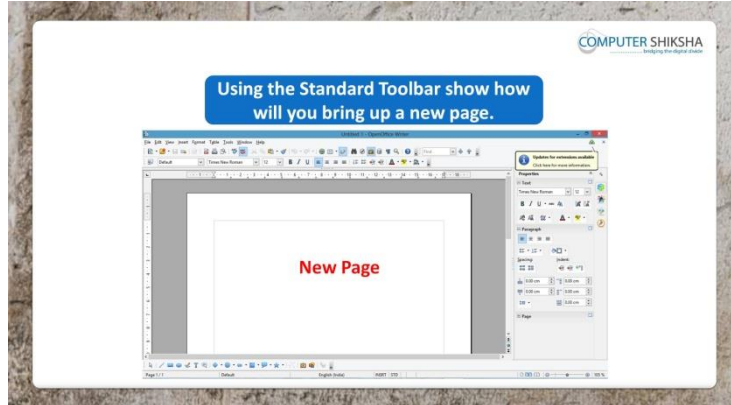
COMPUTER SHIKSHA
bridging the digital divide

Using the Standard Toolbar show how will you bring up a new page.

Untitled 1 - OpenOffice Writer

File Edit View Insert Format Table Tools Window Help

Default Times New Roman 12

Updates for extensions available
Click here for more information

Properties

Text

Times New Roman 12

Paragraph

Spacing: Indent:

0.00 cm 0.00 cm
0.00 cm 0.00 cm
0.00 cm

Page

New Page

Page 1 / 1 Default English (India) INSRT STD 100 %